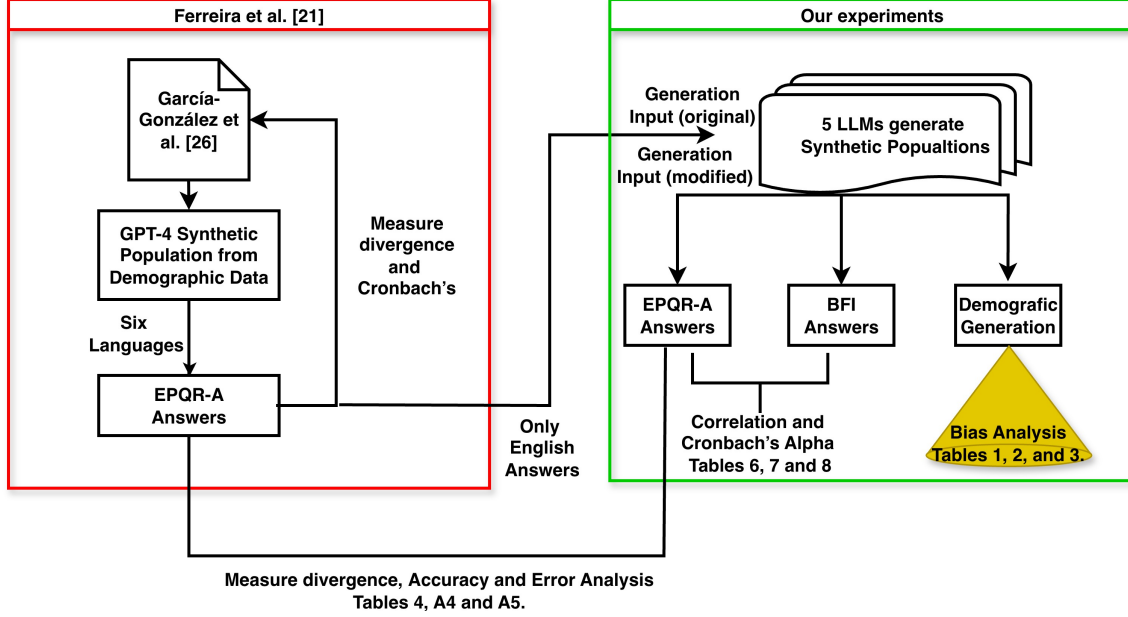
Ferreira et al. [21]

García-González et al. [26]

GPT-4 Synthetic Population from Demographic Data

Six Languages

EPQR-A Answers

Measure divergence and Cronbach's

Only English Answers

Our experiments

Generation Input (original)

Generation Input (modified)

5 LLMs generate Synthetic Popualtions

EPQR-A Answers

BFI Answers

Demografic Generation

Correlation and Cronbach's Alpha Tables 6, 7 and 8

Bias Analysis Tables 1, 2, and 3.

Measure divergence, Accuracy and Error Analysis Tables 4, A4 and A5.